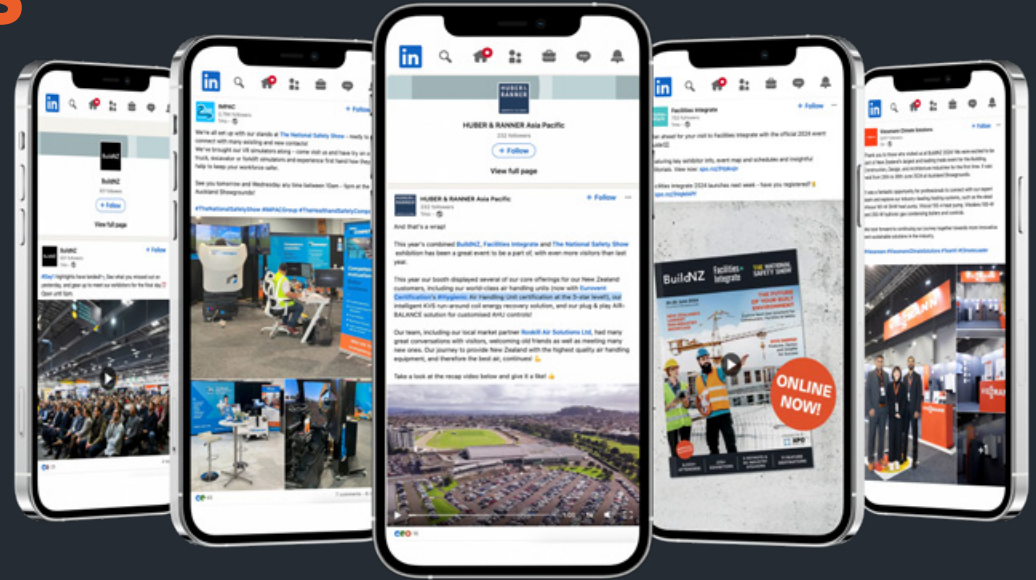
in

BuildNZ

+ Follow

View full page

BuildNZ

+ Follow

#Day1 highlights have landed! See what you missed out on yesterday, and gear up to meet our exhibitors for the final day! Open until 5pm.

in

IMPAC

+ Follow

We're all set up with our stands at The National Safety Show - ready to connect with many existing and new contacts!

We've brought our VR simulators along - come visit us and have a try on a truck, excavator or forklift simulators and experience first hand how they help to keep your workforce safer.

See you tomorrow and Wednesday any time between 10am - 5pm at the Auckland Showgrounds!

#TheNationalSafetyShow #IMPACGroup #TheHealthandSafetyCompany

in

HUBER & RANNER

HUBER & RANNER Asia Pacific

232 followers

+ Follow

View full page

HUBER & RANNER Asia Pacific

+ Follow

And that's a wrap!

This year's combined BuildNZ, Facilities Integrate and The National Safety Show exhibition has been a great event to be a part of, with even more visitors than last year.

This year our booth displayed several of our core offerings for our New Zealand customers, including our world-class air handling units (now with Eurovent Certification's #Hygienic Air Handling Unit certification at the 3-star level!), our intelligent KVS run-around coil energy recovery solution, and our plug & play AIR-BALANCE solution for customised AHU controls!

Our team, including our local market partner Roskill Air Solutions Ltd, had many great conversations with visitors, welcoming old friends as well as meeting many new ones. Our journey to provide New Zealand with the highest quality air handling equipment, and therefore the best air, continues!

Take a look at the recap video below and give it a like!

in

Facilities Integrate

+ Follow

Facilities Integrate 2024 launches next week - have you registered?

BuildNZ Facilities Integrate THE NATIONAL SAFETY SHOW

ONLINE NOW!

in

+ Follow

#Viessmann #ViessmannClimateSolutions